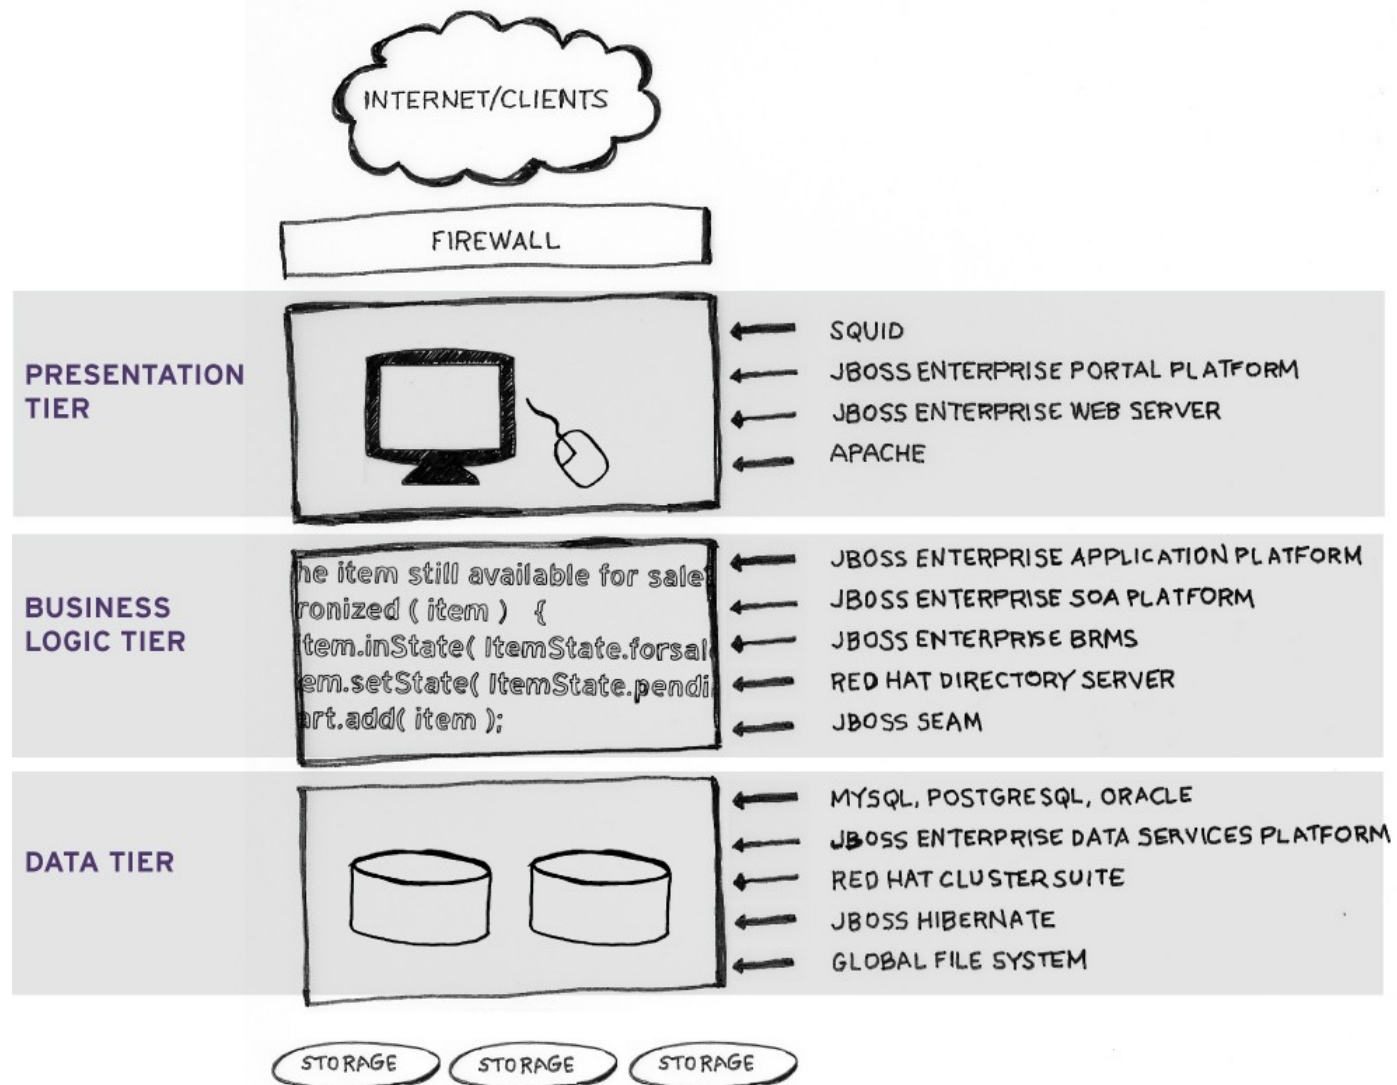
INTERNET/CLIENTS

FIREWALL

PRESENTATION TIER

SQUID
JBOSS ENTERPRISE PORTAL PLATFORM
JBOSS ENTERPRISE WEB SERVER
APACHE

BUSINESS LOGIC TIER

he item still available for sale
ronized ( item ) {
item.inState( ItemState.forsal
em.setState( ItemState.pendi
art.add( item );

JBOSS ENTERPRISE APPLICATION PLATFORM
JBOSS ENTERPRISE SOA PLATFORM
JBOSS ENTERPRISE BRMS
RED HAT DIRECTORY SERVER
JBOSS SEAM

DATA TIER

MYSQL, POSTGRESQL, ORACLE
JBOSS ENTERPRISE DATA SERVICES PLATFORM
RED HAT CLUSTER SUITE
JBOSS HIBERNATE
GLOBAL FILE SYSTEM

STORAGE STORAGE STORAGE